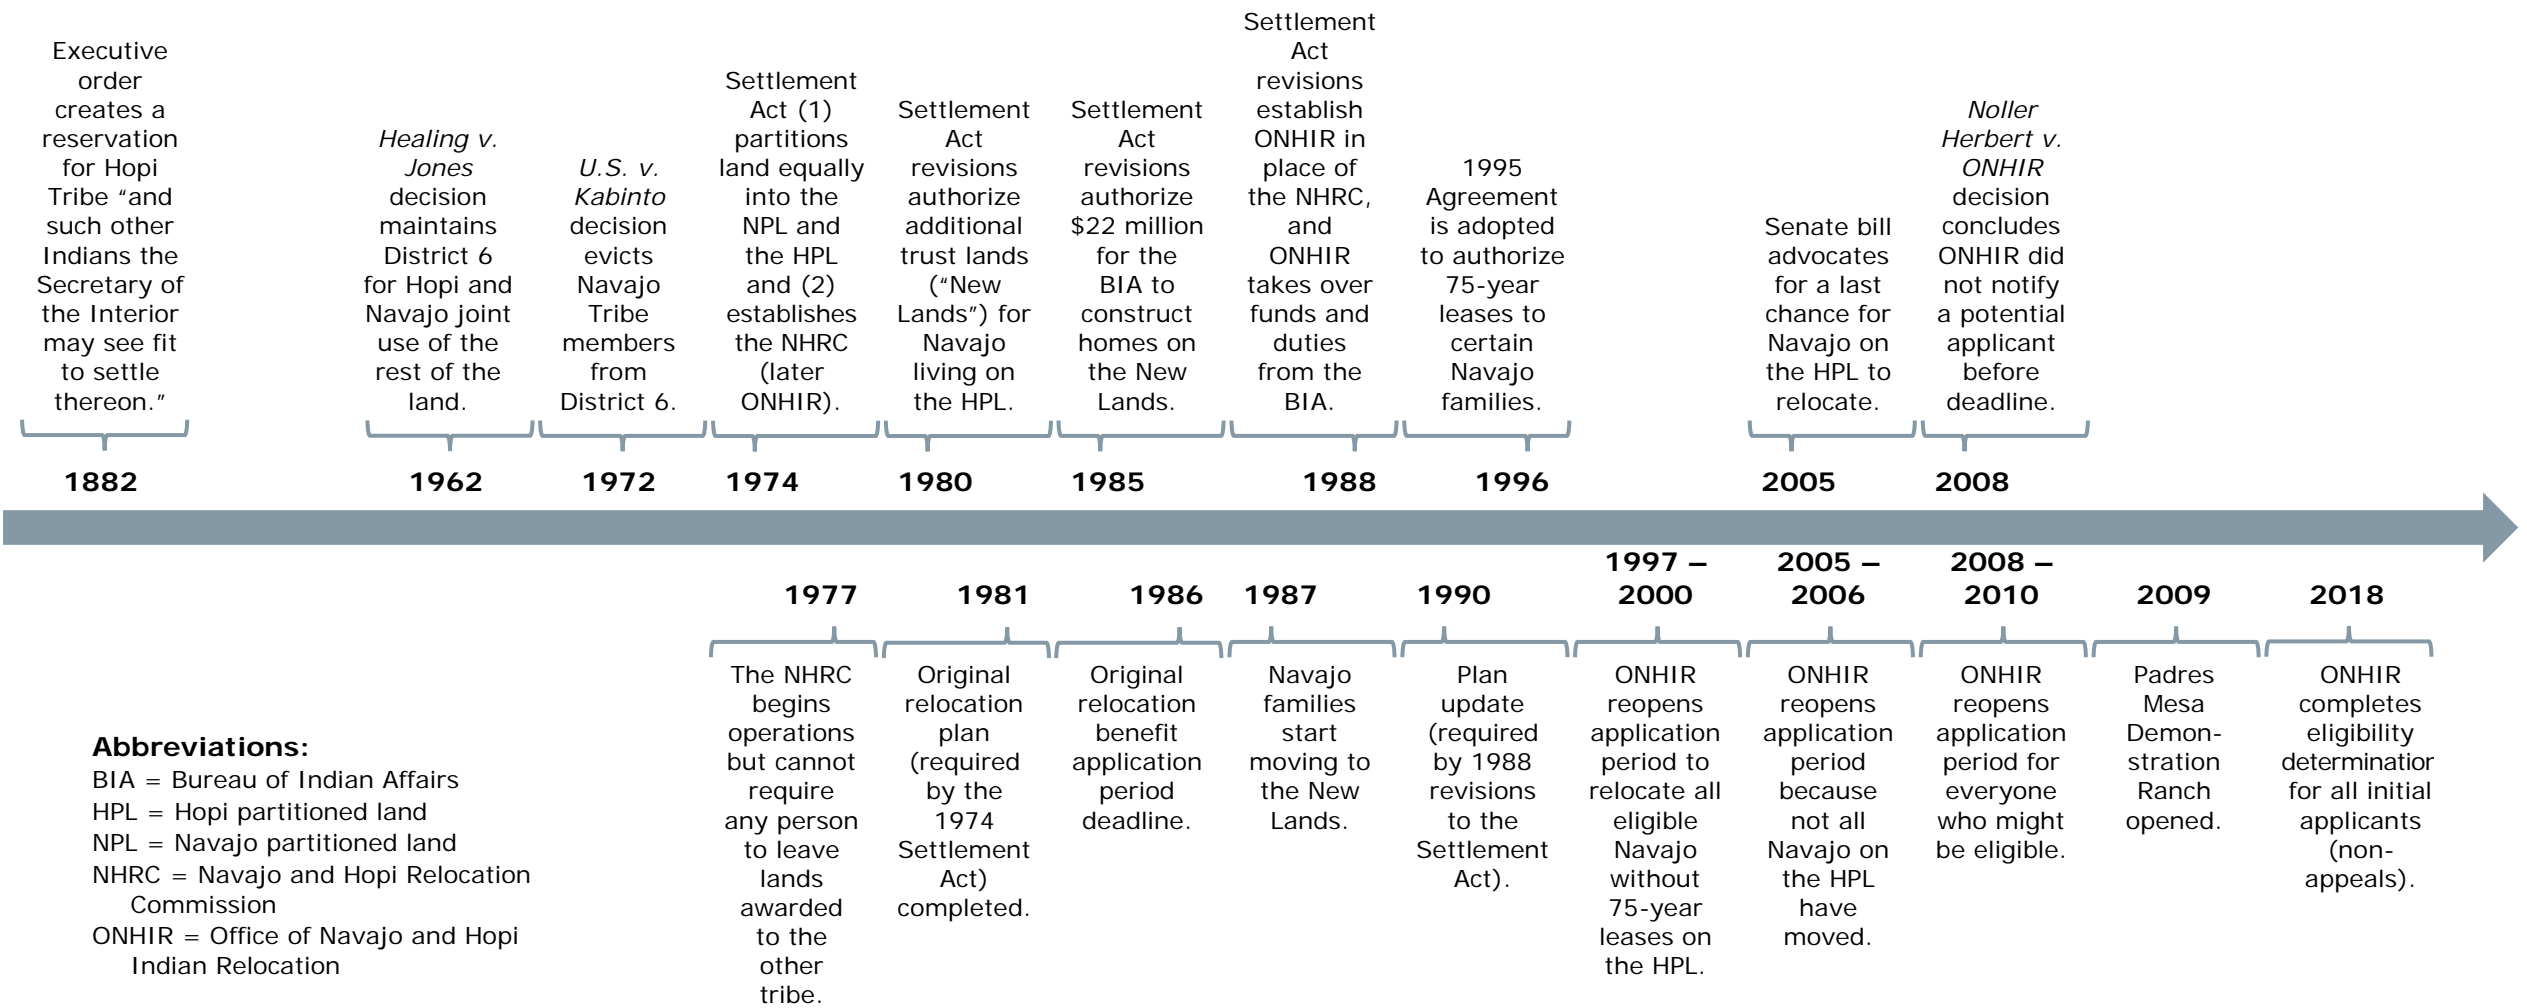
Executive order creates a reservation for Hopi Tribe "and such other Indians the Secretary of the Interior may see fit to settle thereon."

1882

*Healing v. Jones* decision maintains District 6 for Hopi and Navajo joint use of the rest of the land.

1962

*U.S. v. Kabinto* decision evicts Navajo Tribe members from District 6.

1972

Settlement Act (1) partitions land equally into the NPL and the HPL and (2) establishes the NHRC (later ONHIR).

1974

Settlement Act revisions authorize additional trust lands ("New Lands") for Navajo living on the HPL.

1980

Settlement Act revisions authorize \$22 million for the BIA to construct homes on the New Lands.

1985

Settlement Act revisions establish ONHIR in place of the NHRC, and ONHIR takes over funds and duties from the BIA.

1988

1995 Agreement is adopted to authorize 75-year leases to certain Navajo families.

1996

Senate bill advocates for a last chance for Navajo on the HPL to relocate.

2005

*Noller Herbert v. ONHIR* decision concludes ONHIR did not notify a potential applicant before deadline.

2008

1977

The NHRC begins operations but cannot require any person to leave lands awarded to the other tribe.

1981

Original relocation plan (required by the 1974 Settlement Act) completed.

1986

Original relocation benefit application period deadline.

1987

Navajo families start moving to the New Lands.

1990

Plan update (required by 1988 revisions to the Settlement Act).

1997 – 2000

ONHIR reopens application period to relocate all eligible Navajo without 75-year leases on the HPL.

2005 – 2006

ONHIR reopens application period because not all Navajo on the HPL have moved.

2008 – 2010

ONHIR reopens application period for everyone who might be eligible.

2009

Padres Mesa Demonstration Ranch opened.

2018

ONHIR completes eligibility determinatior for all initial applicants (non-appeals).

**Abbreviations:**
BIA = Bureau of Indian Affairs
HPL = Hopi partitioned land
NPL = Navajo partitioned land
NHRC = Navajo and Hopi Relocation Commission
ONHIR = Office of Navajo and Hopi Indian Relocation